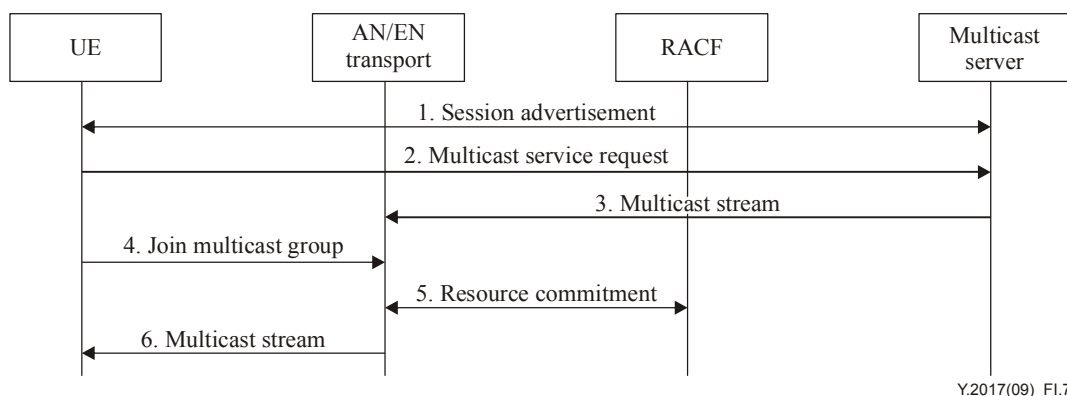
UE

AN/EN transport

RACF

Multicast server

1. Session advertisement

2. Multicast service request

3. Multicast stream

4. Join multicast group

5. Resource commitment

6. Multicast stream

Y.2017(09)_FI.7